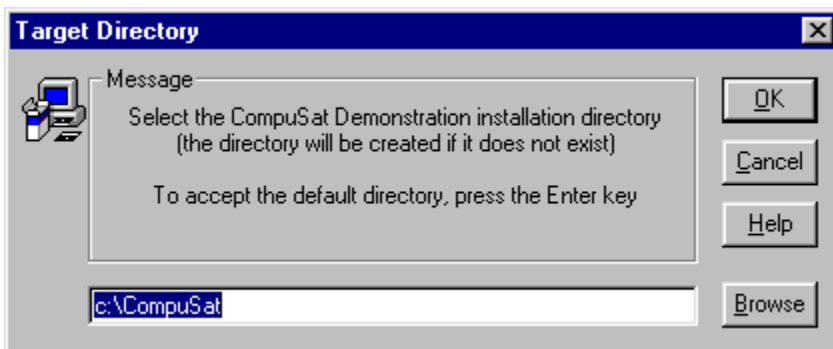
Target Directory

Message

Select the CompuSat Demonstration installation directory (the directory will be created if it does not exist)

To accept the default directory, press the Enter key

OK

Cancel

Help

c:\CompuSat

Browse